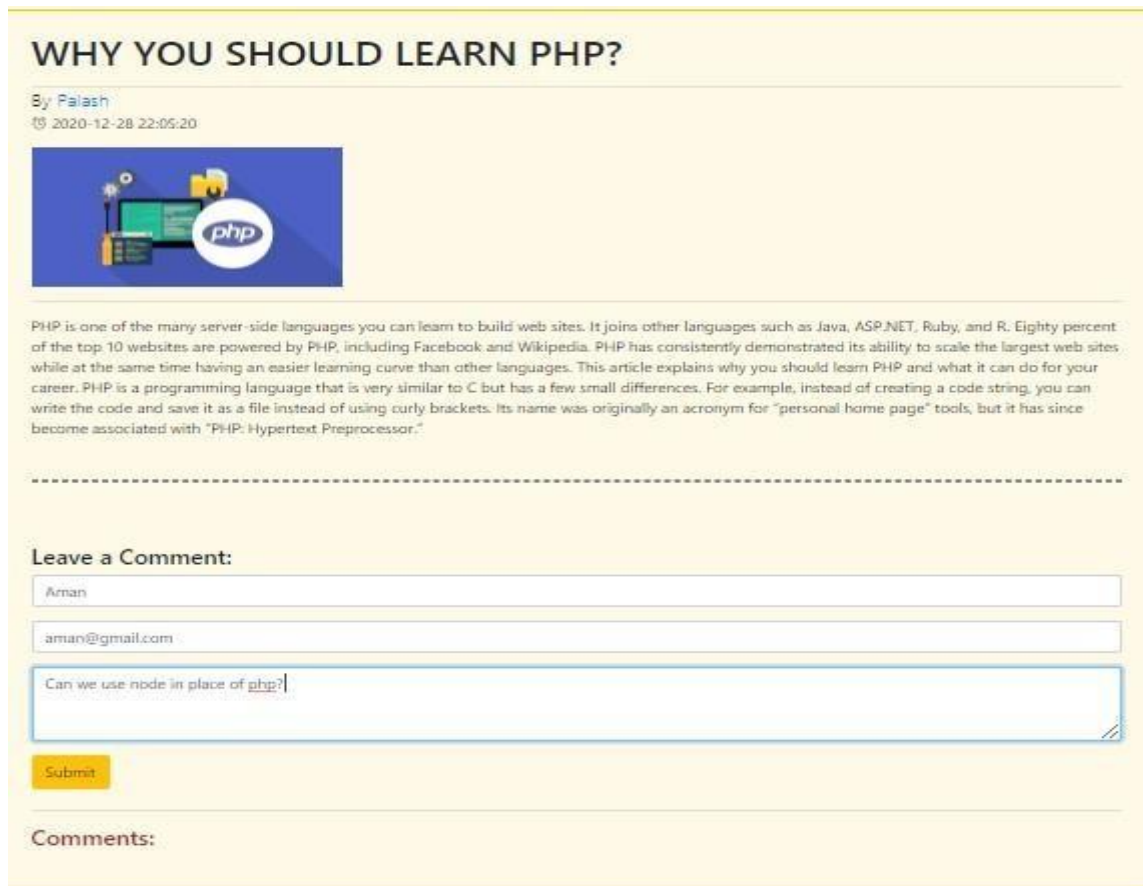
WHY YOU SHOULD LEARN PHP?

By Palash
2020-12-28 22:05:20

php

PHP is one of the many server-side languages you can learn to build web sites. It joins other languages such as Java, ASP.NET, Ruby, and R. Eighty percent of the top 10 websites are powered by PHP, including Facebook and Wikipedia. PHP has consistently demonstrated its ability to scale the largest web sites while at the same time having an easier learning curve than other languages. This article explains why you should learn PHP and what it can do for your career. PHP is a programming language that is very similar to C but has a few small differences. For example, instead of creating a code string, you can write the code and save it as a file instead of using curly brackets. Its name was originally an acronym for "personal home page" tools, but it has since become associated with "PHP: Hypertext Preprocessor."

Leave a Comment:

Aman

aman@gmail.com

Can we use node in place of php?

Submit

Comments: